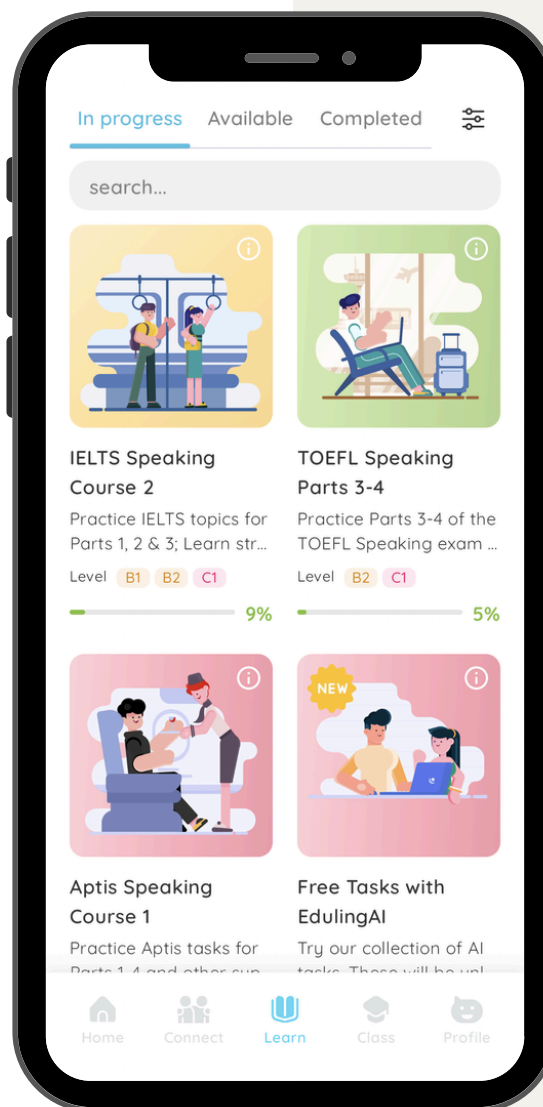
In progress Available Completed

search...

IELTS Speaking Course 2

Practice IELTS topics for Parts 1, 2 & 3; Learn str...

Level B1 B2 C1

9%

TOEFL Speaking Parts 3-4

Practice Parts 3-4 of the TOEFL Speaking exam ...

Level B2 C1

5%

NEW

Aptis Speaking Course 1

Practice Aptis tasks for Parts 1-4 and other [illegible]

Free Tasks with EdulingAI

Try our collection of AI tasks. These will be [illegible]

Home Connect Learn Class Profile